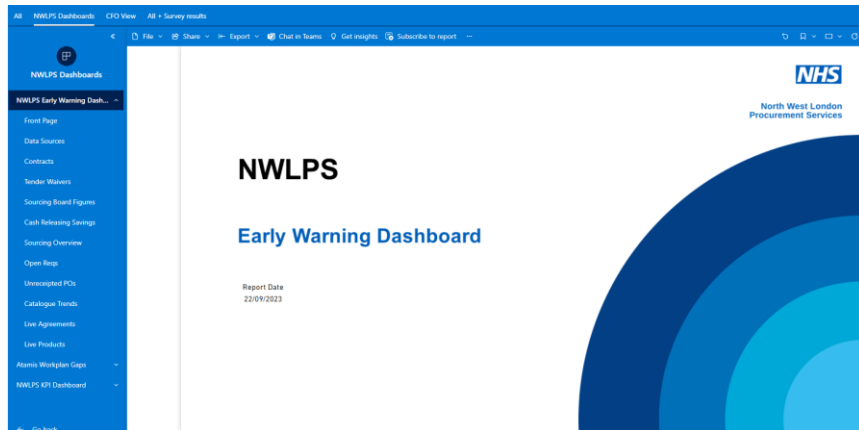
All NWLPS Dashboards CFO View All + Survey results

File Share Export Chat in Teams Get insights Subscribe to report ···

NWLPS Dashboards

NWLPS Early Warning Dash...

Front Page

Data Sources

Contracts

Tender Waivers

Sourcing Board Figures

Cash Releasing Savings

Sourcing Overview

Open Reqs

Unreceipted POs

Catalogue Trends

Live Agreements

Live Products

Atamis Workplan Gaps

NWLPS KPI Dashboard

Go back

NHS

North West London Procurement Services

NWLPS

Early Warning Dashboard

Report Date
22/09/2023